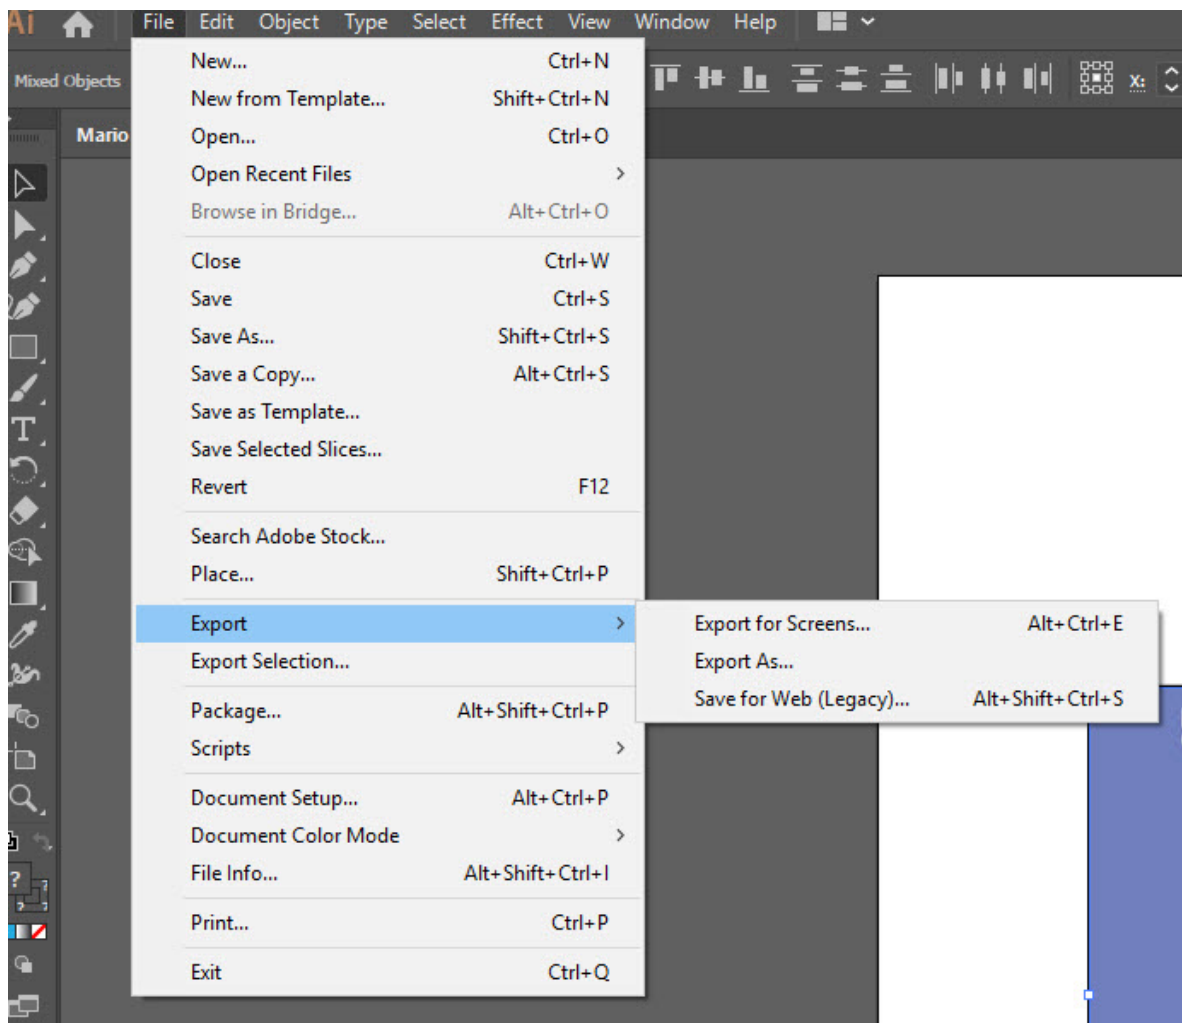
Ai File Edit Object Type Select Effect View Window Help

Mixed Objects

Mario

X:

| | |
|---|---|
| New... | Ctrl+N |
| New from Template... | Shift+Ctrl+N |
| Open... | Ctrl+O |
| Open Recent Files | > |
| Browse in Bridge... | Alt+Ctrl+O |
| Close | Ctrl+W |
| Save | Ctrl+S |
| Save As... | Shift+Ctrl+S |
| Save a Copy... | Alt+Ctrl+S |
| Save as Template... | |
| Save Selected Slices... | |
| Revert | F12 |
| Search Adobe Stock... | |
| Place... | Shift+Ctrl+P |
| Export | > |
| Export Selection... | |
| Package... | Alt+Shift+Ctrl+P |
| Scripts | > |
| Document Setup... | Alt+Ctrl+P |
| Document Color Mode | > |
| File Info... | Alt+Shift+Ctrl+I |
| Print... | Ctrl+P |
| Exit | Ctrl+Q |

| | |
|---|---|
| Export for Screens... | Alt+Ctrl+E |
| Export As... | |
| Save for Web (Legacy)... | Alt+Shift+Ctrl+S |